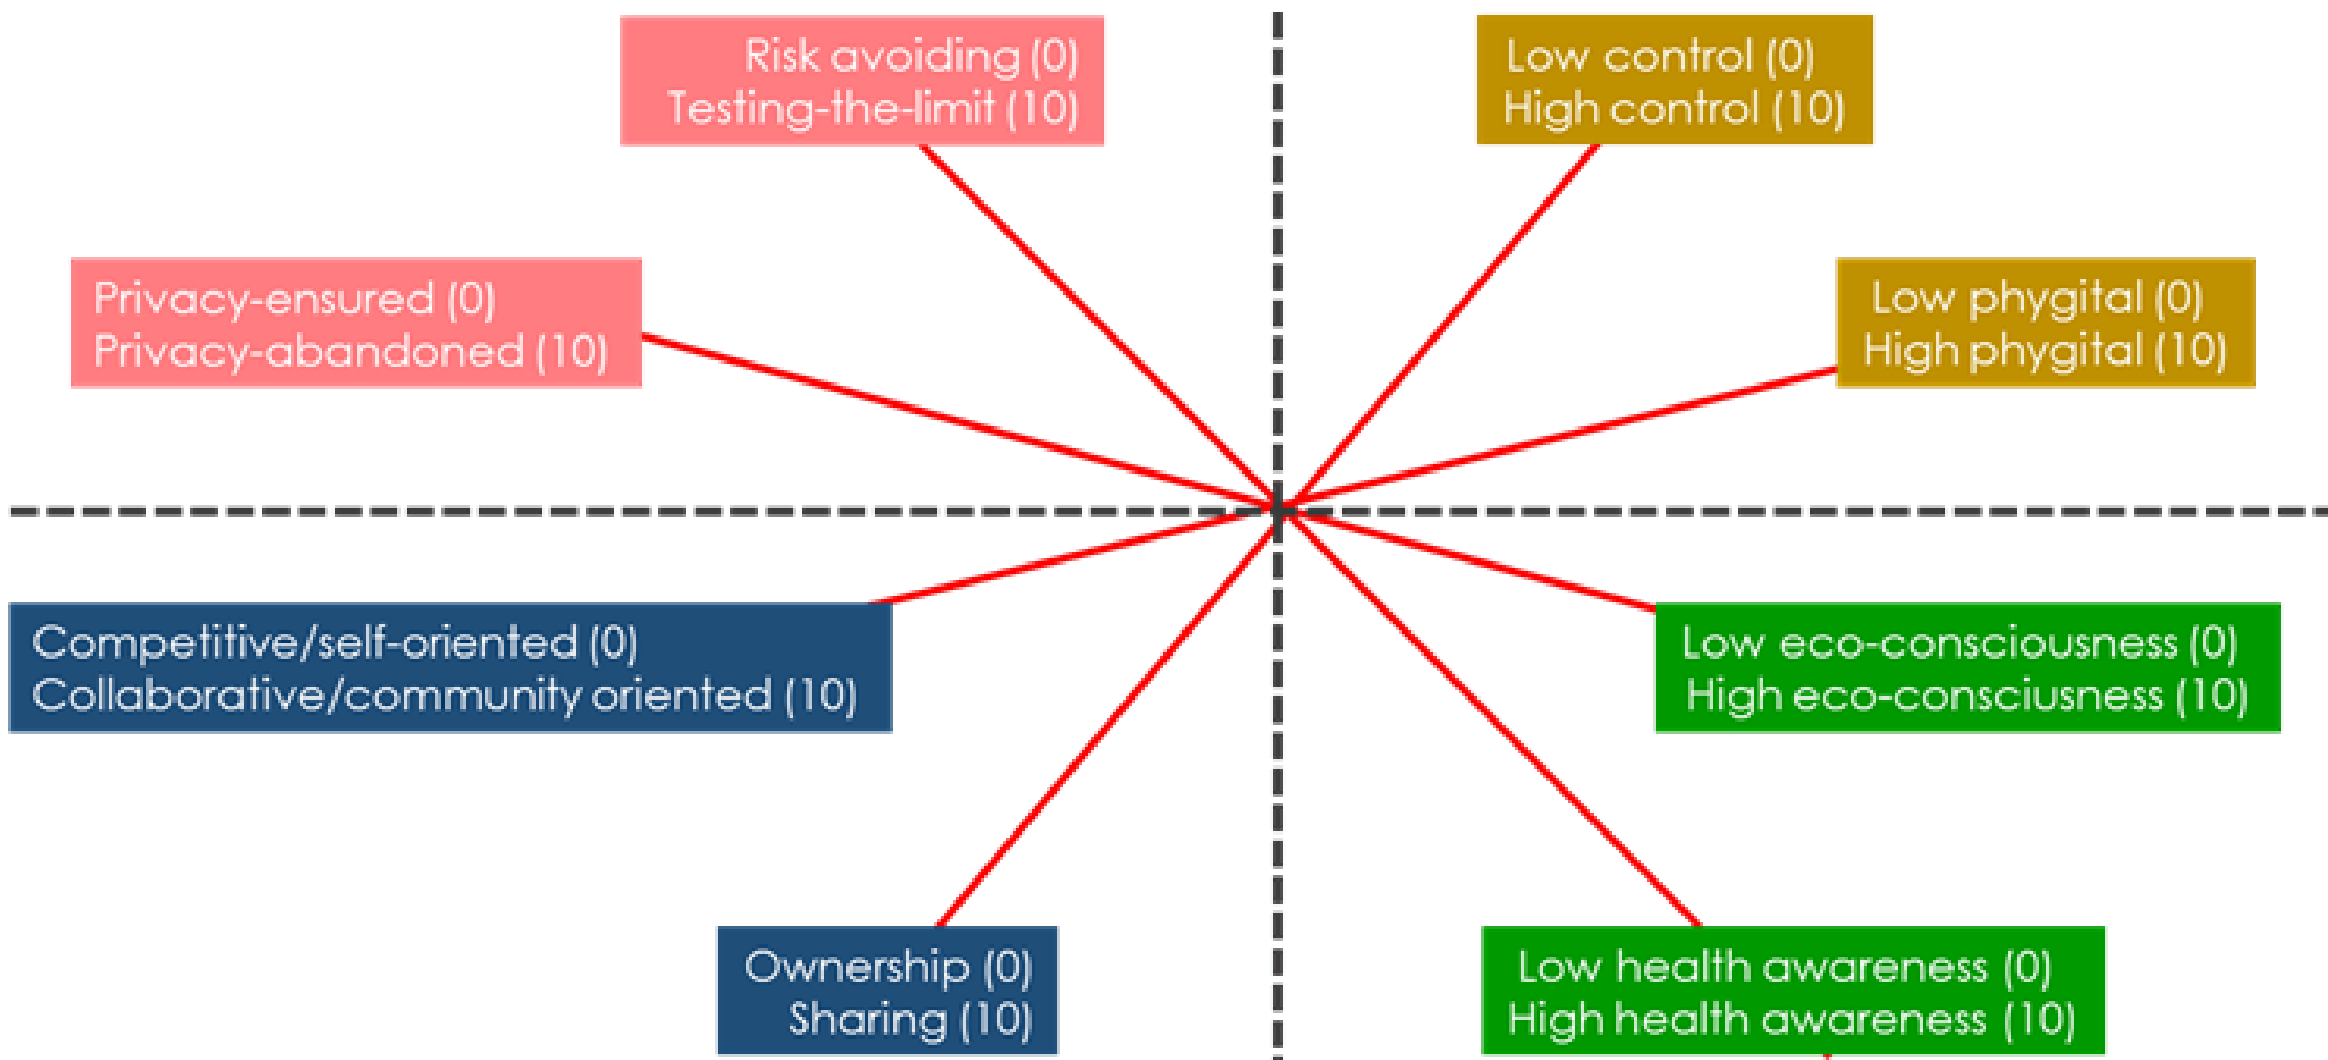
Risk avoiding (0)
Testing-the-limit (10)

Low control (0)
High control (10)

Privacy-ensured (0)
Privacy-abandoned (10)

Low phygital (0)
High phygital (10)

Competitive/self-oriented (0)
Collaborative/community oriented (10)

Low eco-consciousness (0)
High eco-consciusness (10)

Ownership (0)
Sharing (10)

Low health awareness (0)
High health awareness (10)